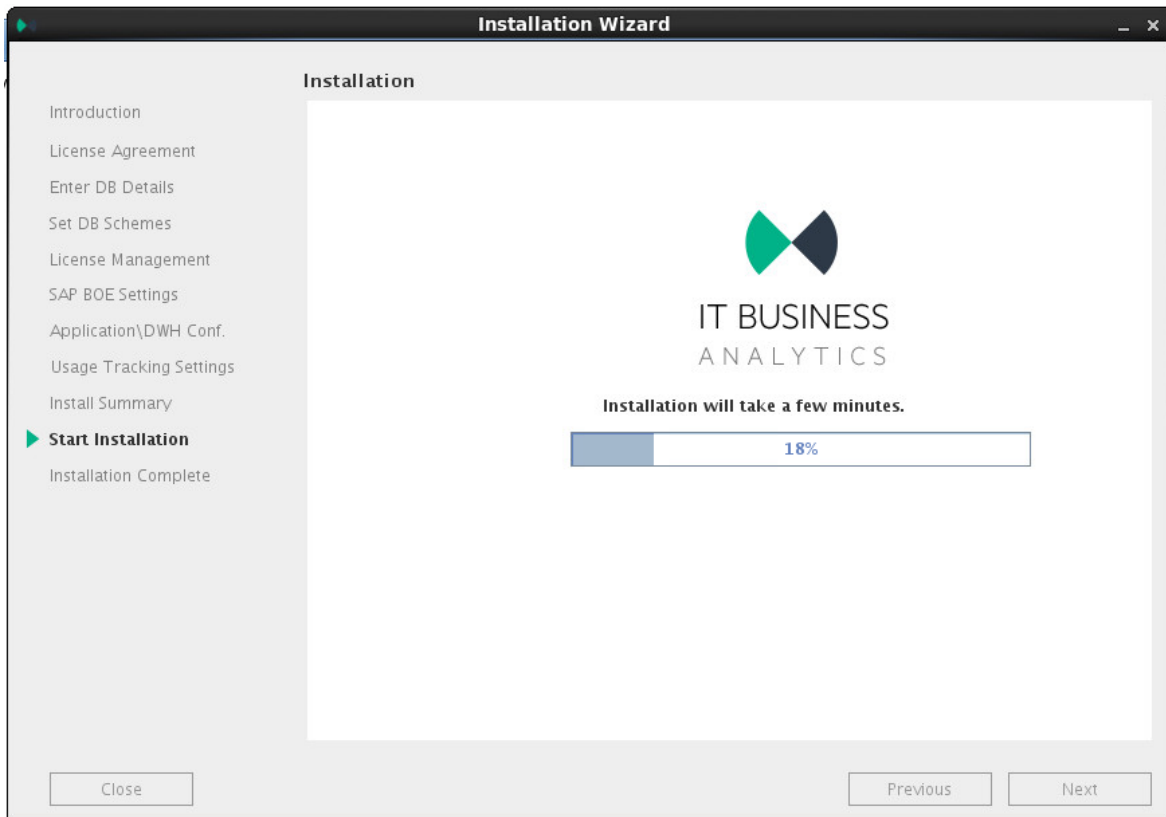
Installation Wizard

Installation

Introduction
License Agreement
Enter DB Details
Set DB Schemes
License Management
SAP BOE Settings
Application\DWH Conf.
Usage Tracking Settings
Install Summary
Start Installation
Installation Complete

IT BUSINESS
ANALYTICS

Installation will take a few minutes.

18%

Close

Previous

Next